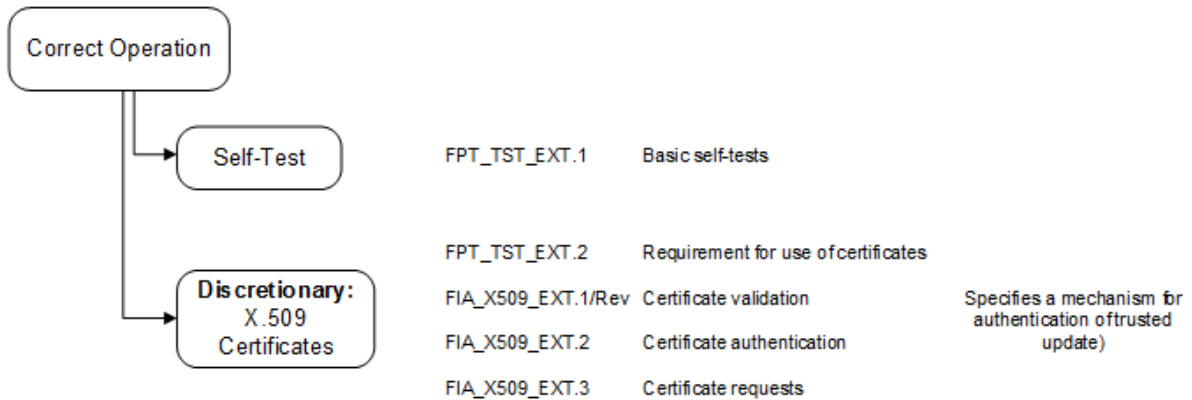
Correct Operation

Self-Test

FPT_TST_EXT.1 Basic self-tests

FPT_TST_EXT.2 Requirement for use of certificates

Discretionary: X.509 Certificates

FIA_X509_EXT.1/Rev Certificate validation

FIA_X509_EXT.2 Certificate authentication

FIA_X509_EXT.3 Certificate requests

Specifies a mechanism for authentication of trusted update)